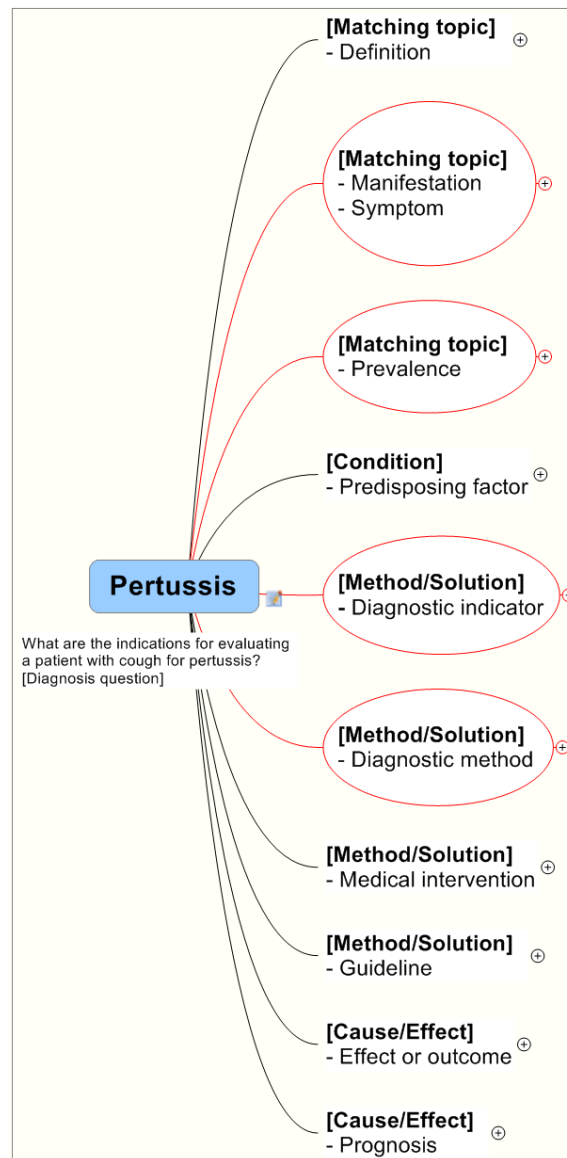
Pertussis

What are the indications for evaluating a patient with cough for pertussis? [Diagnosis question]

[Matching topic]
- Definition

[Matching topic]
- Manifestation
- Symptom

[Matching topic]
- Prevalence

[Condition]
- Predisposing factor

[Method/Solution]
- Diagnostic indicator

[Method/Solution]
- Diagnostic method

[Method/Solution]
- Medical intervention

[Method/Solution]
- Guideline

[Cause/Effect]
- Effect or outcome

[Cause/Effect]
- Prognosis